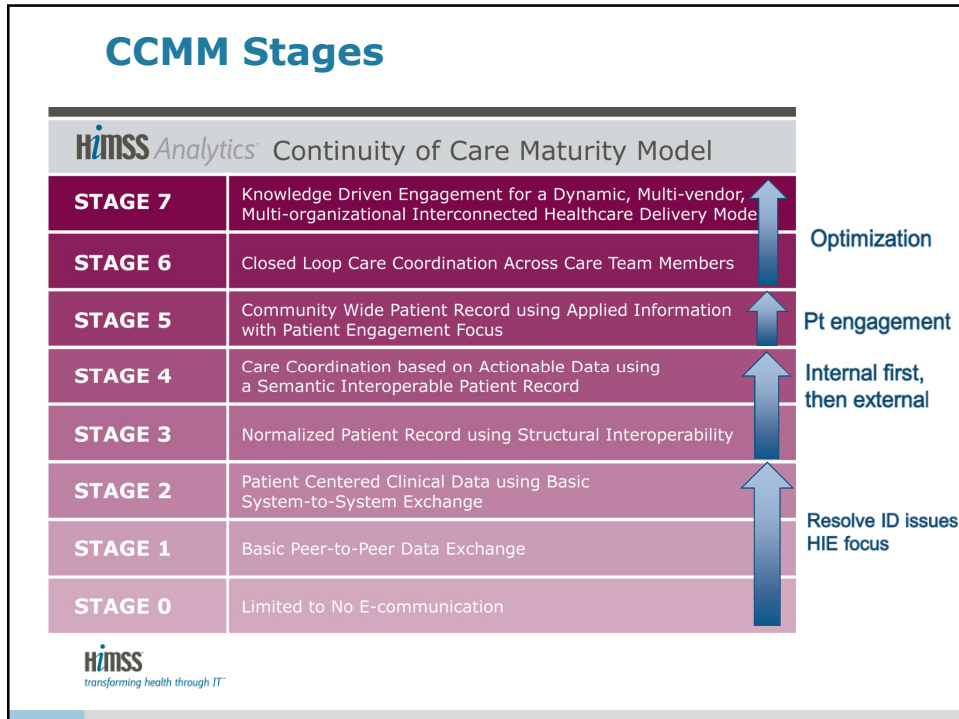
CCMM Stages

HIMSS Analytics Continuity of Care Maturity Model

| | |
|---|---|
| STAGE 7 | Knowledge Driven Engagement for a Dynamic, Multi-vendor, Multi-organizational Interconnected Healthcare Delivery Mode |
| STAGE 6 | Closed Loop Care Coordination Across Care Team Members |
| STAGE 5 | Community Wide Patient Record using Applied Information with Patient Engagement Focus |
| STAGE 4 | Care Coordination based on Actionable Data using a Semantic Interoperable Patient Record |
| STAGE 3 | Normalized Patient Record using Structural Interoperability |
| STAGE 2 | Patient Centered Clinical Data using Basic System-to-System Exchange |
| STAGE 1 | Basic Peer-to-Peer Data Exchange |
| STAGE 0 | Limited to No E-communication |

Optimization

Pt engagement

Internal first, then external

Resolve ID issues HIE focus

HIMSS transforming health through IT™